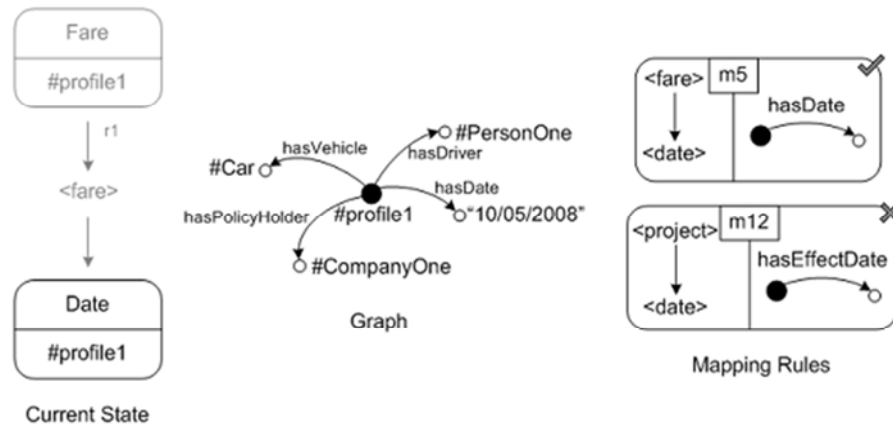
Fare

#profile1

r1

<fare>

Date

#profile1

Current State

#Car

hasVehicle

#PersonOne

hasDriver

hasDate

hasPolicyHolder

#profile1

"10/05/2008"

#CompanyOne

Graph

<fare>

m5

hasDate

<date>

<project>

m12

hasEffectDate

<date>

Mapping Rules